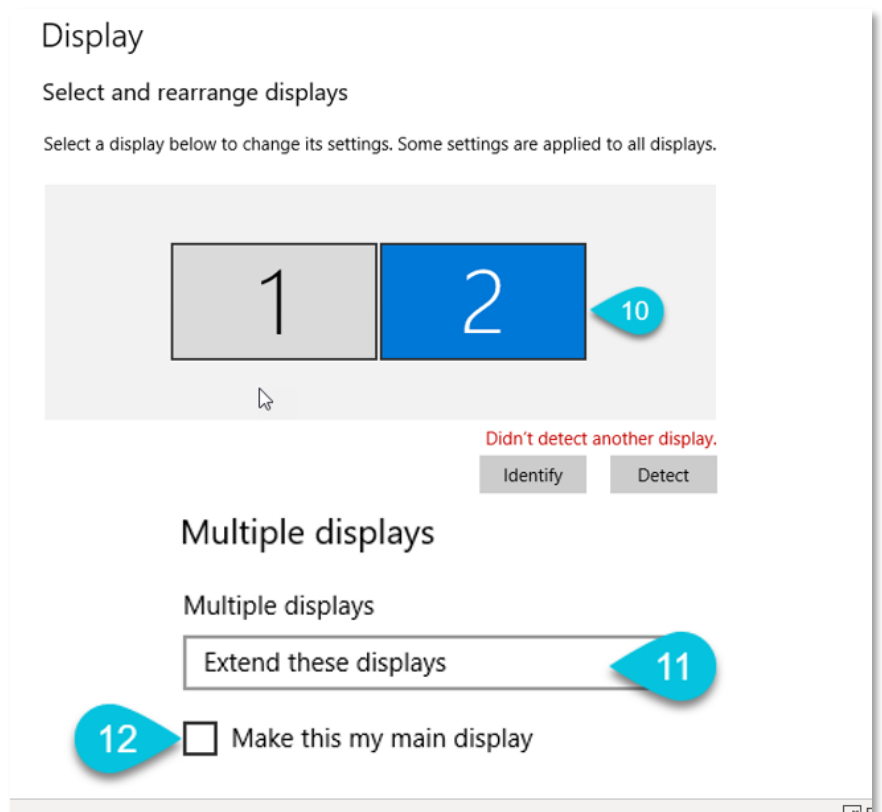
Display

Select and rearrange displays

Select a display below to change its settings. Some settings are applied to all displays.

1

2

10

Didn't detect another display.

Identify

Detect

Multiple displays

Multiple displays

Extend these displays

11

12

Make this my main display